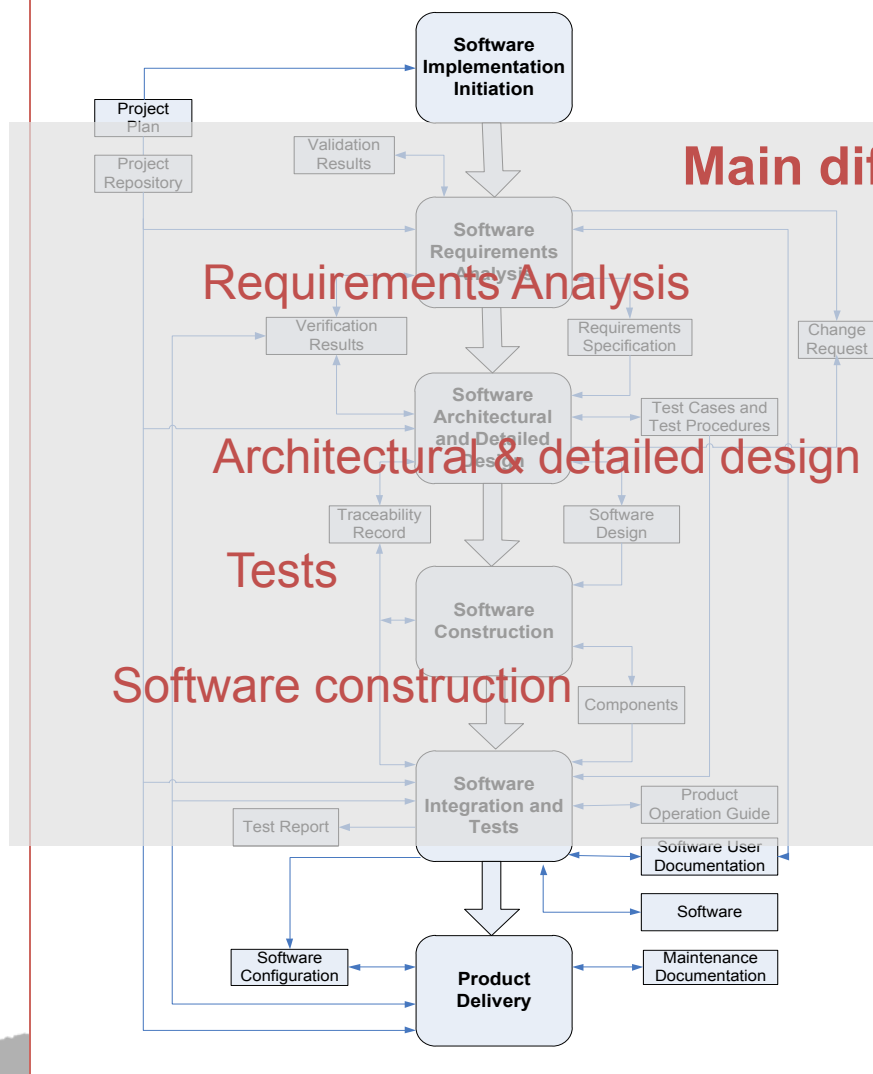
Software Implementation Initiation

Project Plan

Project Repository

Validation Results

Main dif

Software Requirements Analysis

Requirements Analysis

Verification Results

Requirements Specification

Change Request

Software Architectural and Detailed Design

Test Cases and Test Procedures

Architectural & detailed design

Traceability Record

Software Design

Tests

Software Construction

Software construction

Components

Software Integration and Tests

Product Operation Guide

Test Report

Software User Documentation

Software

Software Configuration

Product Delivery

Maintenance Documentation